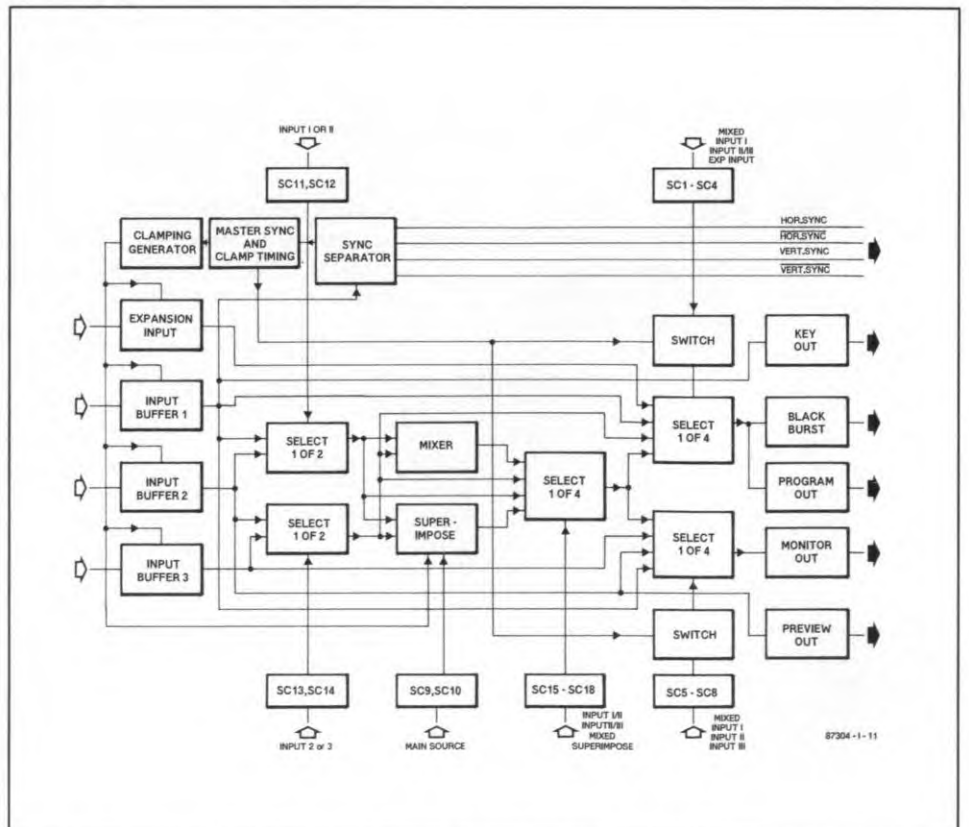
INPUT I OR II

SC11,SC12

MIXED
INPUT I
INPUT II/III
EXP INPUT

SC1 - SC4

CLAMPING GENERATOR

MASTER SYNC AND CLAMP TIMING

SYNC SEPARATOR

HOR.SYNC
$\overline{HOR.SYNC}$
VERT.SYNC
$\overline{VERT.SYNC}$

EXPANSION INPUT

SWITCH

KEY OUT

INPUT BUFFER 1

SELECT 1 OF 2

MIXER

SELECT 1 OF 4

BLACK BURST

INPUT BUFFER 2

SELECT 1 OF 4

PROGRAM OUT

SELECT 1 OF 2

SUPER - IMPOSE

SELECT 1 OF 4

MONITOR OUT

INPUT BUFFER 3

SWITCH

PREVIEW OUT

SC13,SC14

INPUT 2 or 3

SC9,SC10

MAIN SOURCE

SC15 - SC18

INPUT I/II
INPUTII/III
MIXED
SUPERIMPOSE

SC5 - SC8

MIXED
INPUT I
INPUT II
INPUT III

87304 - I - 11